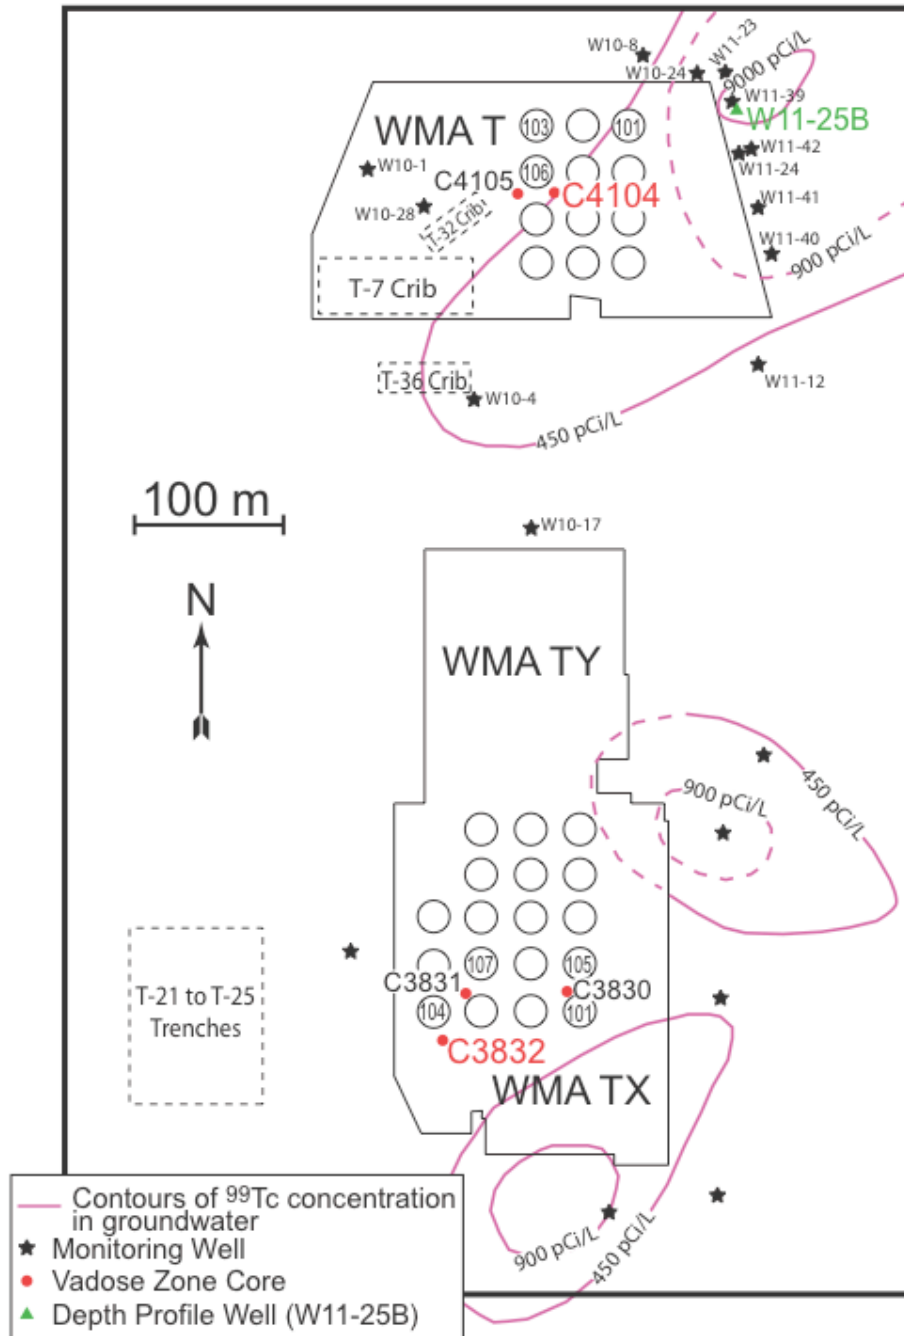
W10-8
W11-23
W10-24
9000 pCi/L
W11-39
W11-25B
WMA T
103
101
W10-1
C4105
106
C4104
W11-42
W11-24
W10-28
T-32 Crib
W11-41
W11-40
900 pCi/L
T-7 Crib
T-36 Crib
W11-12
W10-4
450 pCi/L
100 m
W10-17
N
WMA TY
900 pCi/L
450 pCi/L
107
105
C3831
C3830
104
101
T-21 to T-25 Trenches
C3832
WMA TX
900 pCi/L
450 pCi/L
Contours of $^{99}Tc$ concentration in groundwater
Monitoring Well
Vadose Zone Core
Depth Profile Well (W11-25B)